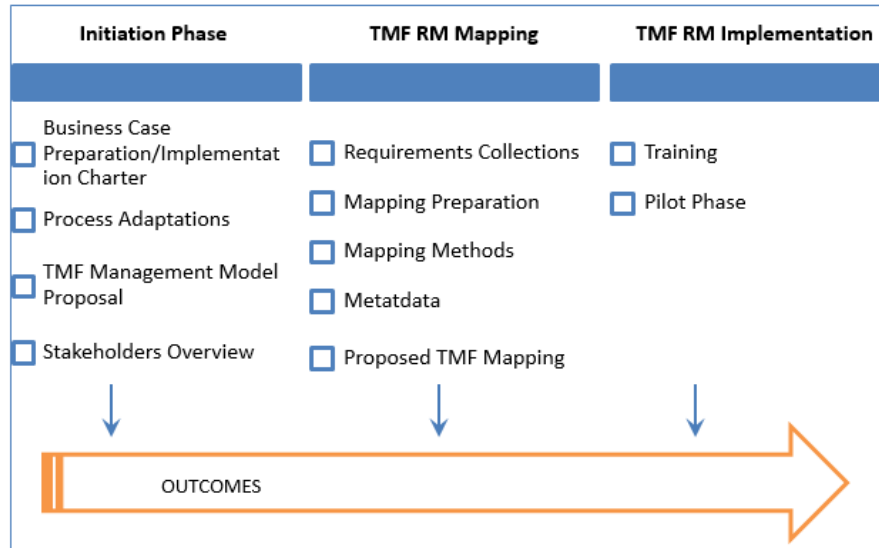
Initiation Phase

Business Case Preparation/Implementation Charter

Process Adaptations

TMF Management Model Proposal

Stakeholders Overview

TMF RM Mapping

Requirements Collections

Mapping Preparation

Mapping Methods

Metatdata

Proposed TMF Mapping

TMF RM Implementation

Training

Pilot Phase

OUTCOMES